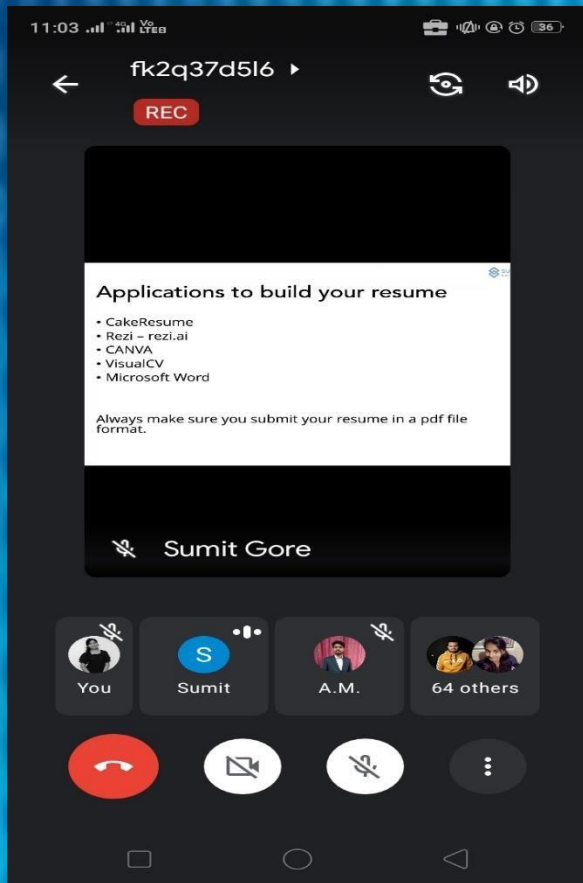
11:03 4G Vo LTE

36

fk2q37d5l6

REC

Applications to build your resume

• CakeResume
• Rezi – rezi.ai
• CANVA
• VisualCV
• Microsoft Word

Always make sure you submit your resume in a pdf file format.

Sumit Gore

You

S

Sumit

A.M.

64 others